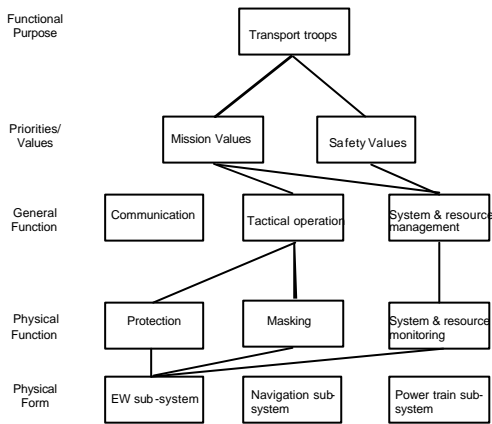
Functional Purpose

Transport troops

Priorities/ Values

Mission Values

Safety Values

General Function

Communication

Tactical operation

System & resource management

Physical Function

Protection

Masking

System & resource monitoring

Physical Form

EW sub-system

Navigation sub-system

Power train sub-system